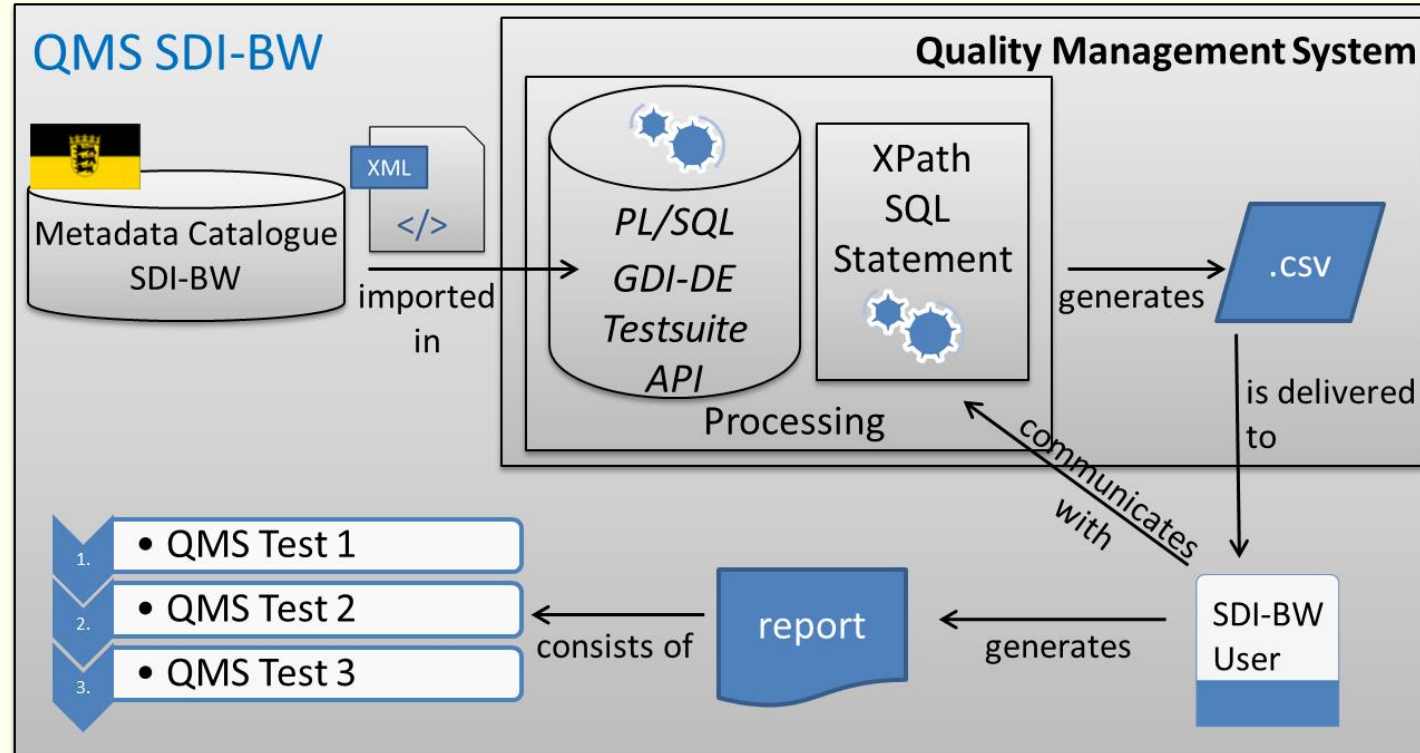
QMS SDI-BW

Quality Management System

Metadata Catalogue SDI-BW

XML

</>

imported in

PL/SQL
GDI-DE
Testsuite
API

XPath
SQL
Statement

Processing

generates

.CSV

is delivered to

communicates with

1. • QMS Test 1
2. • QMS Test 2
3. • QMS Test 3

consists of

report

generates

SDI-BW User